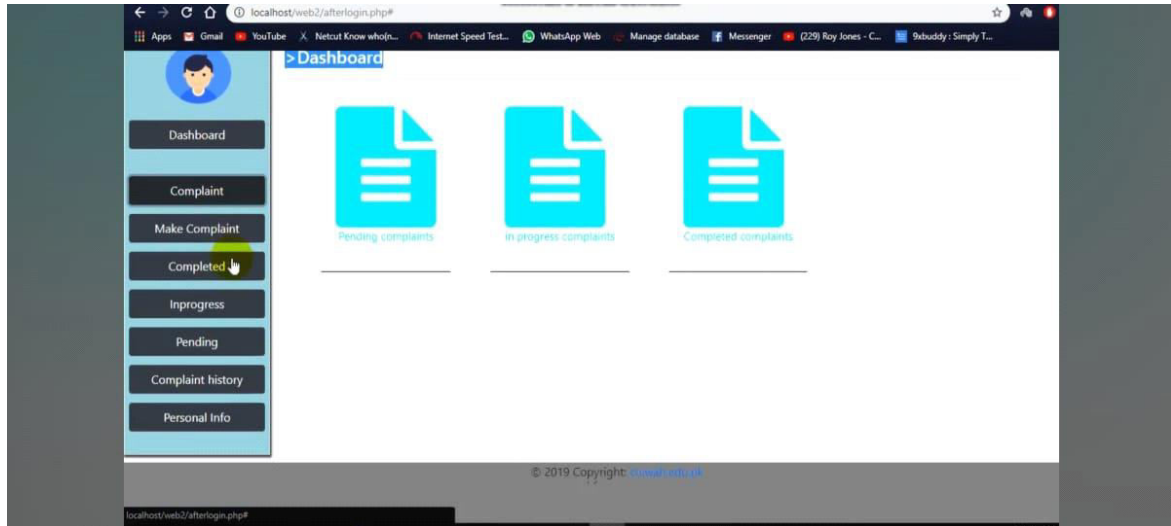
localhost/web2/afterlogin.php#

Apps Gmail YouTube Netcut Know who(n... Internet Speed Test... WhatsApp Web Manage database Messenger (229) Roy Jones - C... 9xbuddy : Simply T...

>Dashboard

Dashboard

Complaint

Make Complaint

Completed

Inprogress

Pending

Complaint history

Personal Info

Pending complaints

In progress complaints

Completed complaints

© 2019 Copyright: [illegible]

localhost/web2/afterlogin.php#